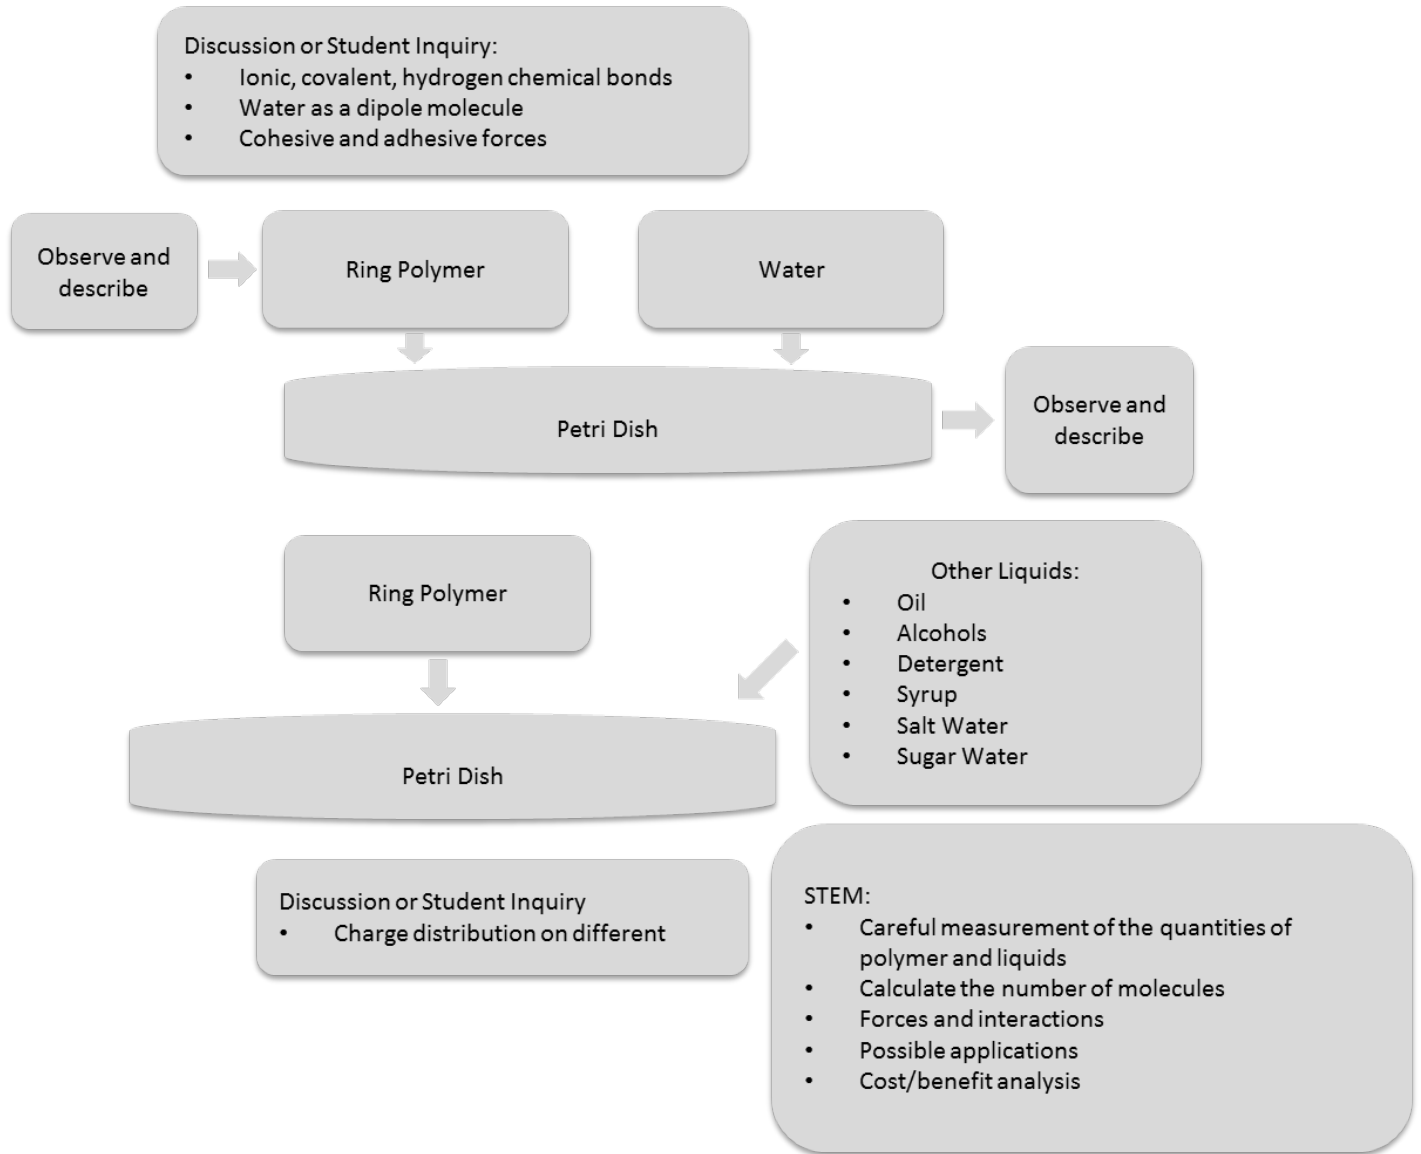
Discussion or Student Inquiry:
• Ionic, covalent, hydrogen chemical bonds
• Water as a dipole molecule
• Cohesive and adhesive forces

Observe and describe

Ring Polymer

Water

Petri Dish

Observe and describe

Ring Polymer

Other Liquids:
• Oil
• Alcohols
• Detergent
• Syrup
• Salt Water
• Sugar Water

Petri Dish

Discussion or Student Inquiry
• Charge distribution on different

STEM:
• Careful measurement of the quantities of polymer and liquids
• Calculate the number of molecules
• Forces and interactions
• Possible applications
• Cost/benefit analysis